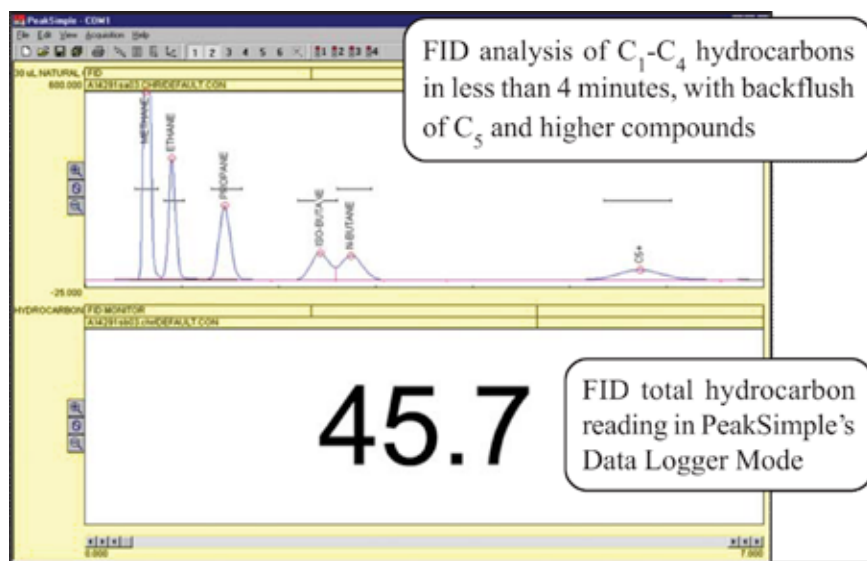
PeakSimple - COM1

File Edit View Acquisition Help

1 2 3 4 5 6

30 uL NATURAL FID
600.000 A14291sa03.CHR/DEFAULT.CON

METHANE
ETHANE
PROPANE
ISO-BUTANE
N-BUTANE
C5+

-25.000

HYDROCARBON FID MONITOR
A14291sb03.chr/DEFAULT.CON

45.7

0.000
7.000

FID analysis of $C_1$-$C_4$ hydrocarbons in less than 4 minutes, with backflush of $C_5$ and higher compounds

FID total hydrocarbon reading in PeakSimple's Data Logger Mode